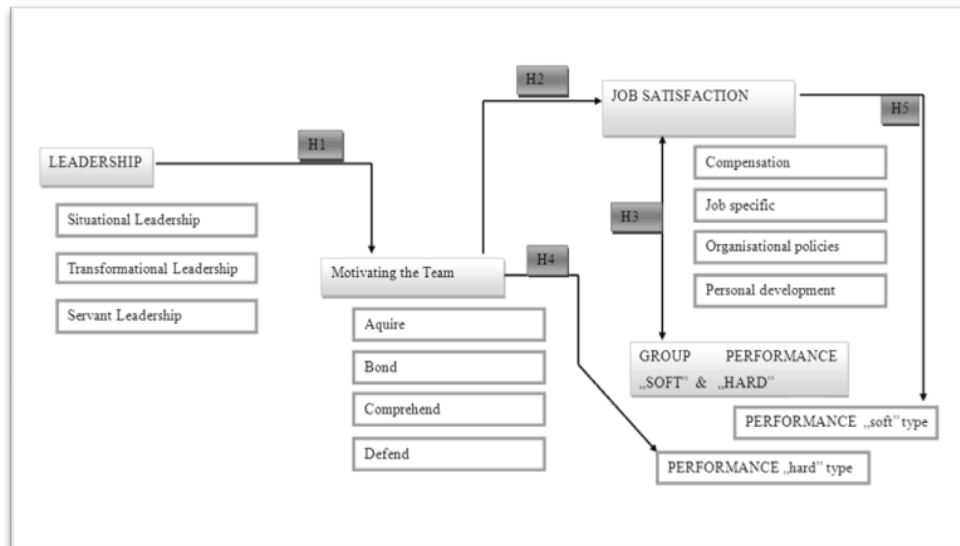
H2

JOB SATISFACTION

H5

H1

LEADERSHIP

Compensation

Job specific

H3

Organisational policies

Situational Leadership

Transformational Leadership

Servant Leadership

Motivating the Team

H4

Personal development

Aquire

Bond

Comprehend

Defend

GROUP PERFORMANCE „SOFT" & „HARD"

PERFORMANCE „soft" type

PERFORMANCE „hard" type